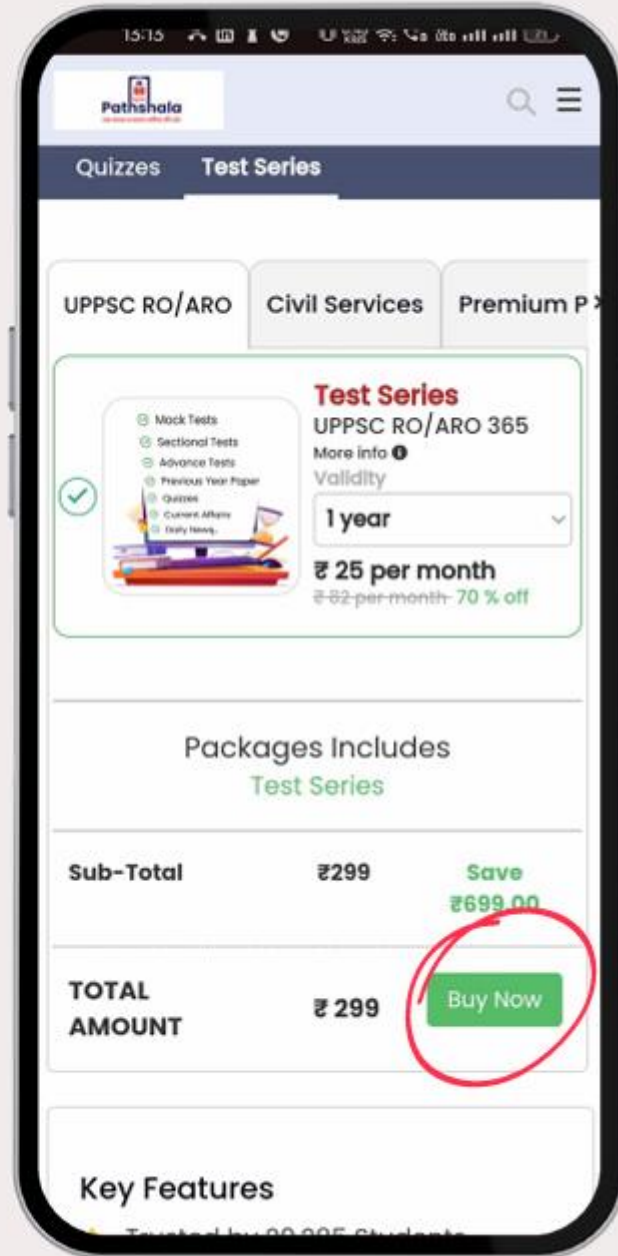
15:15

Pathshala

Quizzes Test Series

UPPSC RO/ARO | Civil Services | Premium P

Mock Tests
Sectional Tests
Advance Tests
Previous Year Paper
Quizzes
Current Affairs
Daily News

Test Series
UPPSC RO/ARO 365
More info
Validity
1 year
₹ 25 per month
~~₹ 82 per month~~ 70 % off

Packages Includes
Test Series

| Sub-Total | ₹299 | Save ₹699.00 |
|---|---|---|
| TOTAL AMOUNT | ₹ 299 | Buy Now |

Key Features
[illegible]